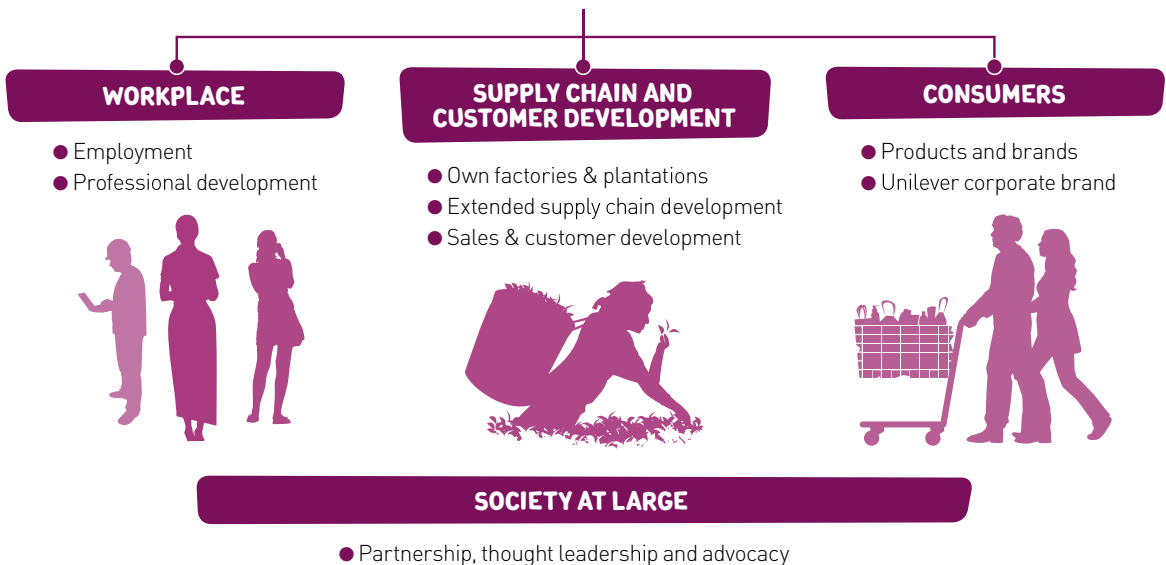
WORKPLACE

Employment
Professional development

SUPPLY CHAIN AND CUSTOMER DEVELOPMENT

Own factories & plantations
Extended supply chain development
Sales & customer development

CONSUMERS

Products and brands
Unilever corporate brand

SOCIETY AT LARGE

Partnership, thought leadership and advocacy